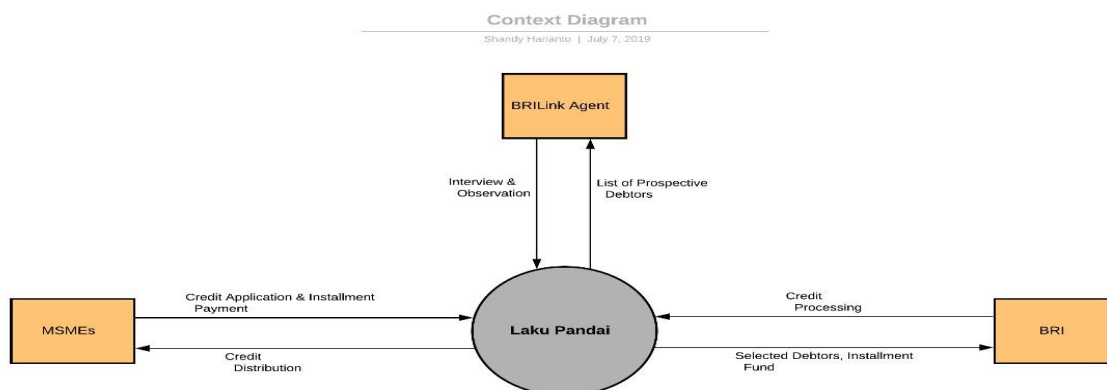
Context Diagram

Shandy Harianto | July 7, 2019

BRILink Agent

Interview & Observation

List of Prospective Debtors

MSMEs

Credit Application & Installment Payment

Credit Distribution

Laku Pandai

Credit Processing

Selected Debtors, Installment Fund

BRI